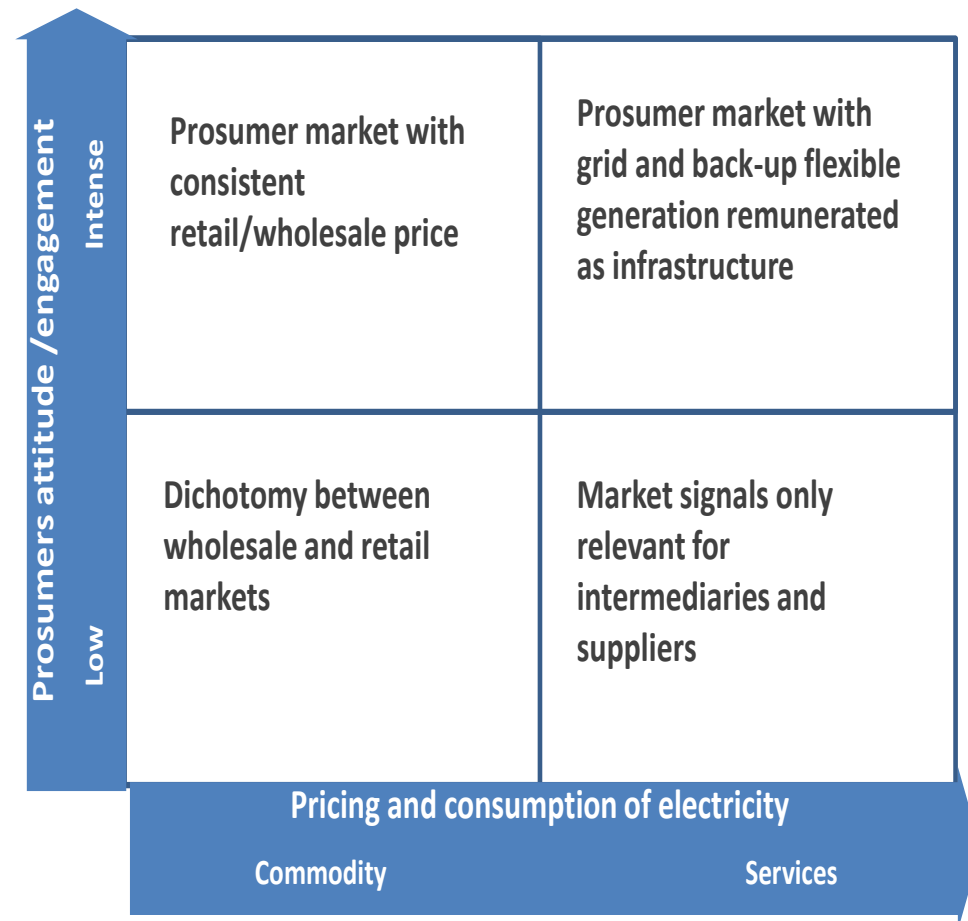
Prosumers attitude /engagement

Intense

Low

Prosumer market with consistent retail/wholesale price

Prosumer market with grid and back-up flexible generation remunerated as infrastructure

Dichotomy between wholesale and retail markets

Market signals only relevant for intermediaries and suppliers

Pricing and consumption of electricity

Commodity

Services